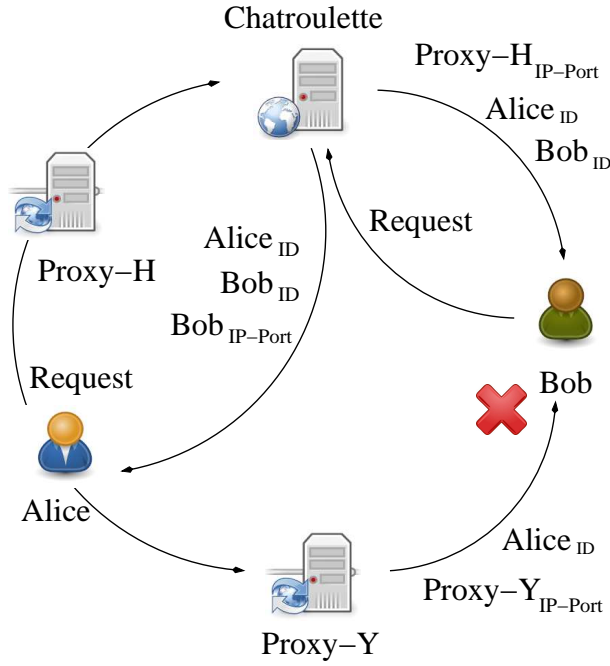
Chatroulette

$\text{Proxy–H}_{\text{IP–Port}}$

$\text{Alice}_{\text{ID}}$

$\text{Bob}_{\text{ID}}$

Request

$\text{Alice}_{\text{ID}}$

$\text{Bob}_{\text{ID}}$

$\text{Bob}_{\text{IP–Port}}$

Proxy–H

Request

Bob

Alice

$\text{Alice}_{\text{ID}}$

$\text{Proxy–Y}_{\text{IP–Port}}$

Proxy–Y